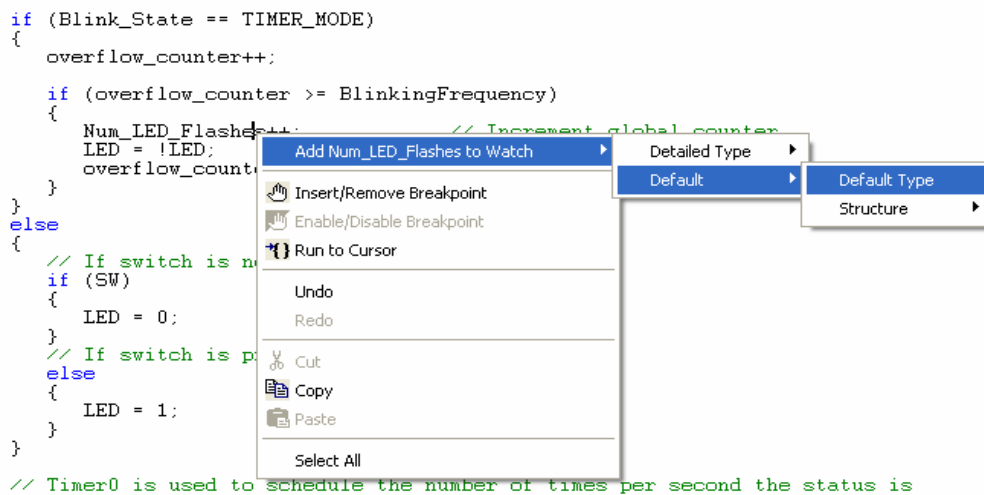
if (Blink_State == TIMER_MODE)
{
   overflow_counter++;

   if (overflow_counter >= BlinkingFrequency)
   {
      Num_LED_Flashes++;            // Increment global counter
      LED = !LED;
      overflow_counte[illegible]
   }
}
else
{
   // If switch is n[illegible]
   if (SW)
   {
      LED = 0;
   }
   // If switch is p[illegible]
   else
   {
      LED = 1;
   }
}

// Timer0 is used to schedule the number of times per second the status is

Add Num_LED_Flashes to Watch
Insert/Remove Breakpoint
Enable/Disable Breakpoint
Run to Cursor
Undo
Redo
Cut
Copy
Paste
Select All

Detailed Type
Default

Default Type
Structure